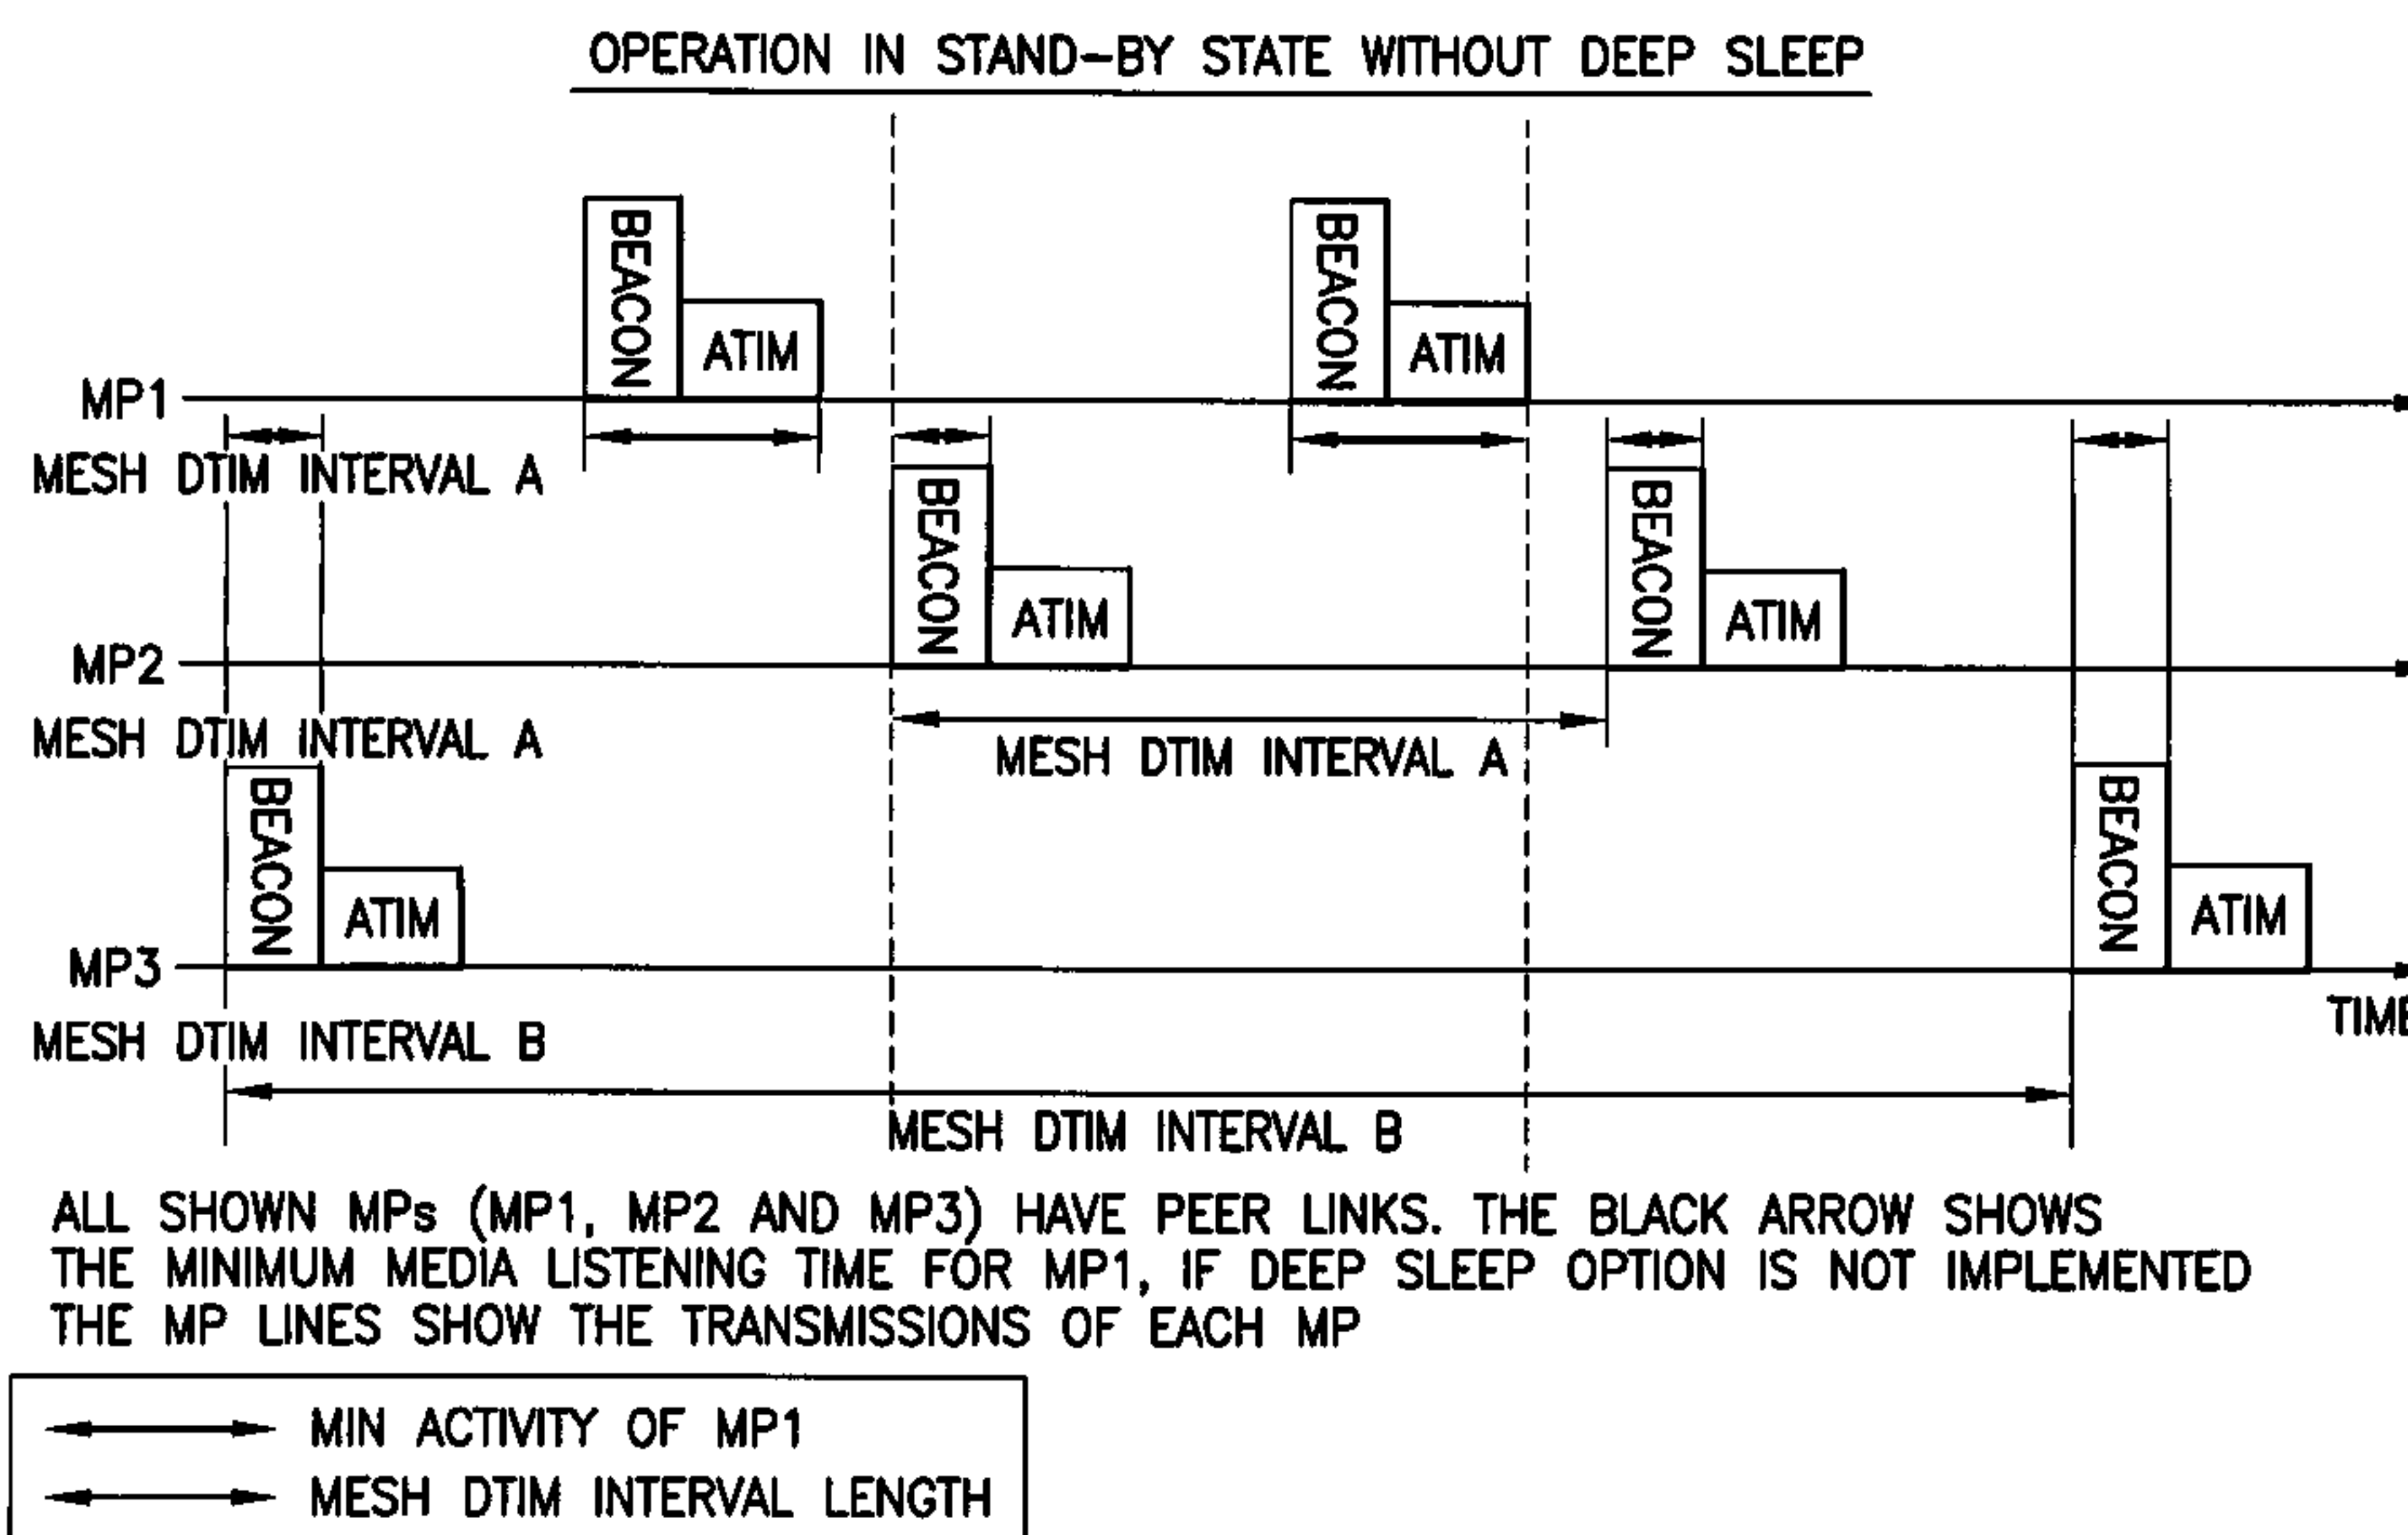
OPERATION IN STAND-BY STATE WITHOUT DEEP SLEEP

BEACON
ATIM

BEACON
ATIM

MP1
MESH DTIM INTERVAL A

BEACON
ATIM

BEACON
ATIM

MP2
MESH DTIM INTERVAL A

MESH DTIM INTERVAL A

BEACON
ATIM

BEACON
ATIM

MP3
MESH DTIM INTERVAL B

TIME

MESH DTIM INTERVAL B

ALL SHOWN MPs (MP1, MP2 AND MP3) HAVE PEER LINKS. THE BLACK ARROW SHOWS THE MINIMUM MEDIA LISTENING TIME FOR MP1, IF DEEP SLEEP OPTION IS NOT IMPLEMENTED THE MP LINES SHOW THE TRANSMISSIONS OF EACH MP

MIN ACTIVITY OF MP1
MESH DTIM INTERVAL LENGTH